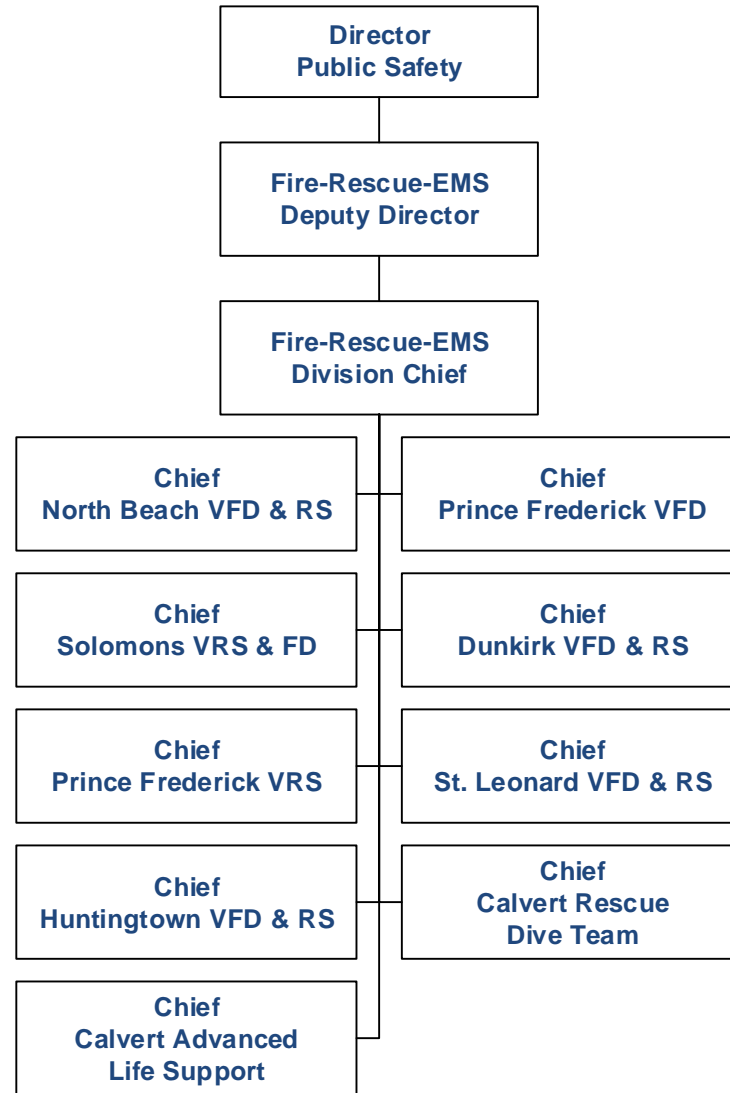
Director
Public Safety

Fire-Rescue-EMS
Deputy Director

Fire-Rescue-EMS
Division Chief

Chief
North Beach VFD & RS

Chief
Prince Frederick VFD

Chief
Solomons VRS & FD

Chief
Dunkirk VFD & RS

Chief
Prince Frederick VRS

Chief
St. Leonard VFD & RS

Chief
Huntingtown VFD & RS

Chief
Calvert Rescue
Dive Team

Chief
Calvert Advanced
Life Support